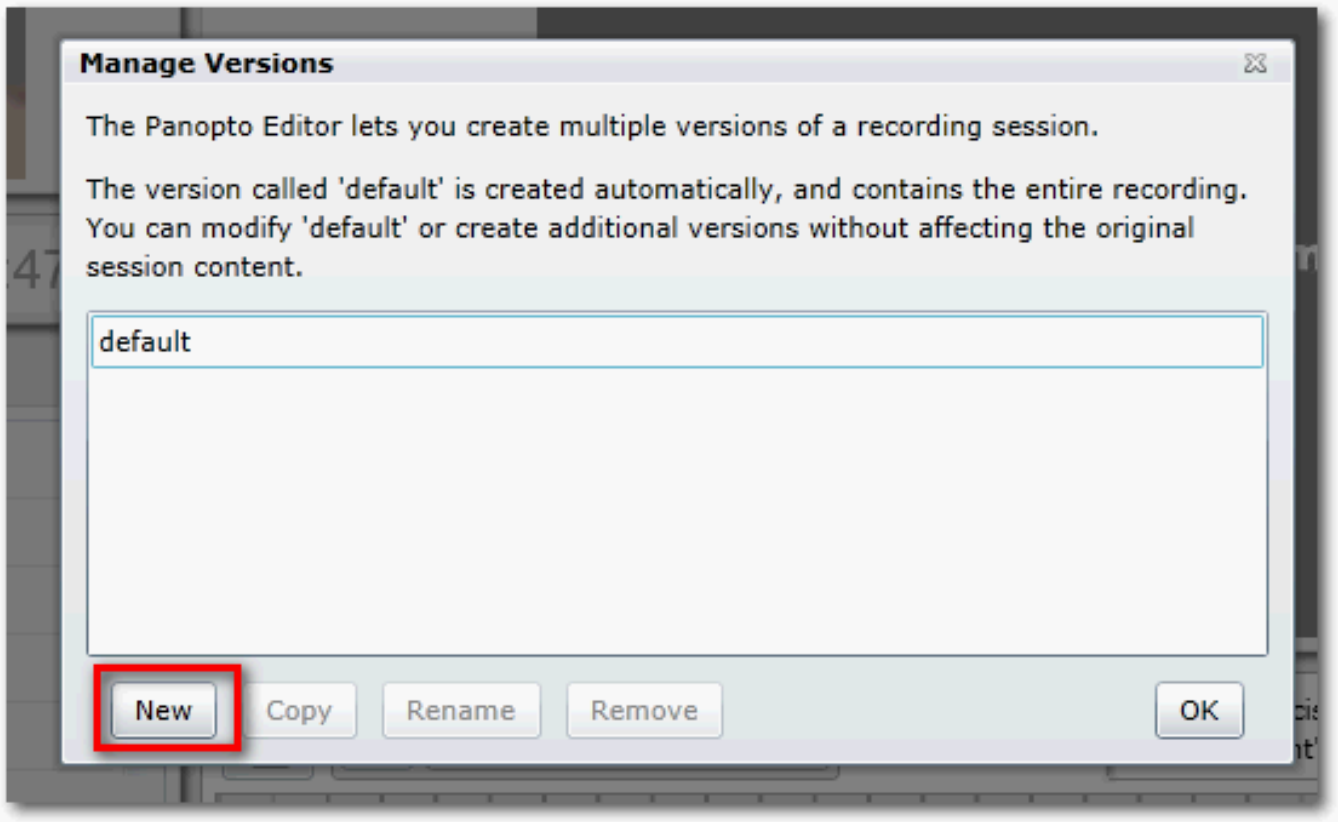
Manage Versions

The Panopto Editor lets you create multiple versions of a recording session.

The version called 'default' is created automatically, and contains the entire recording. You can modify 'default' or create additional versions without affecting the original session content.

default

New
Copy
Rename
Remove
OK